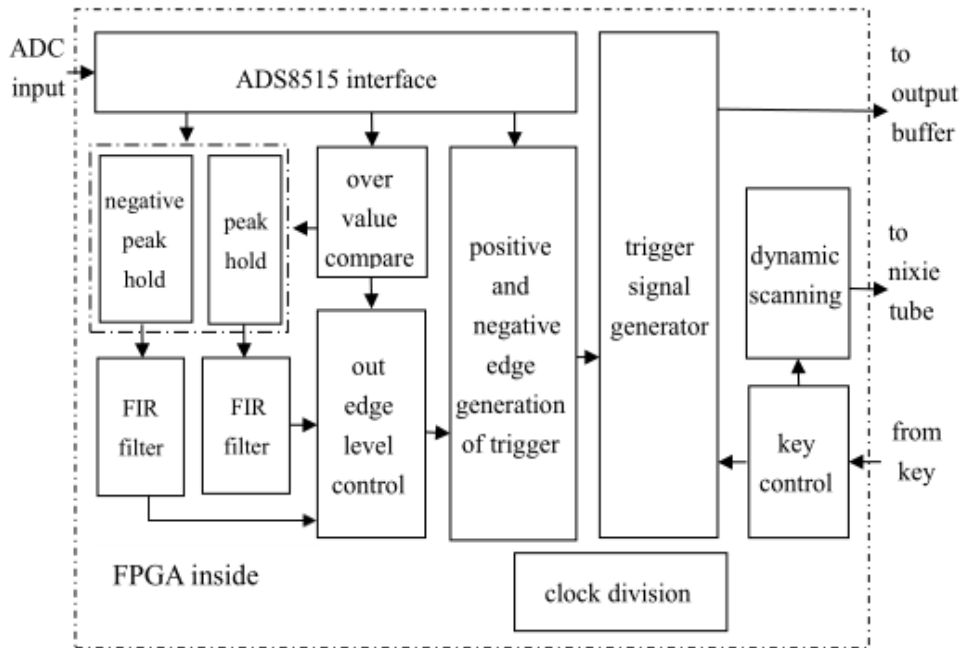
ADC input

ADS8515 interface

to output buffer

negative peak hold

peak hold

over value compare

positive and negative edge generation of trigger

trigger signal generator

dynamic scanning

to nixie tube

FIR filter

FIR filter

out edge level control

key control

from key

FPGA inside

clock division